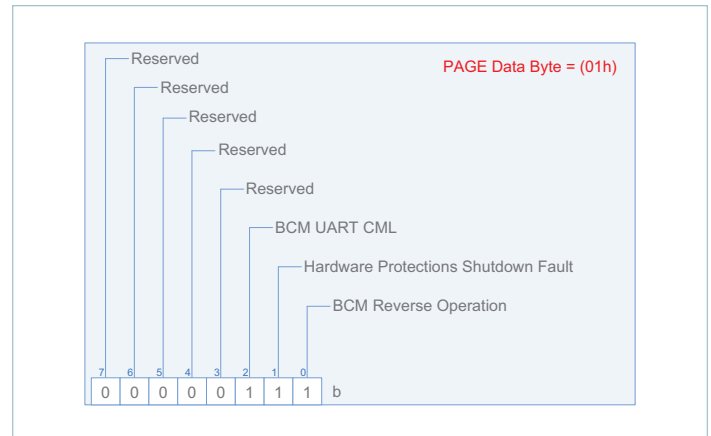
PAGE Data Byte = (01h)

Reserved
Reserved
Reserved
Reserved
Reserved
BCM UART CML
Hardware Protections Shutdown Fault
BCM Reverse Operation

| 7 | 6 | 5 | 4 | 3 | 2 | 1 | 0 | |
|---|---|---|---|---|---|---|---|---|
| 0 | 0 | 0 | 0 | 0 | 1 | 1 | 1 | b |